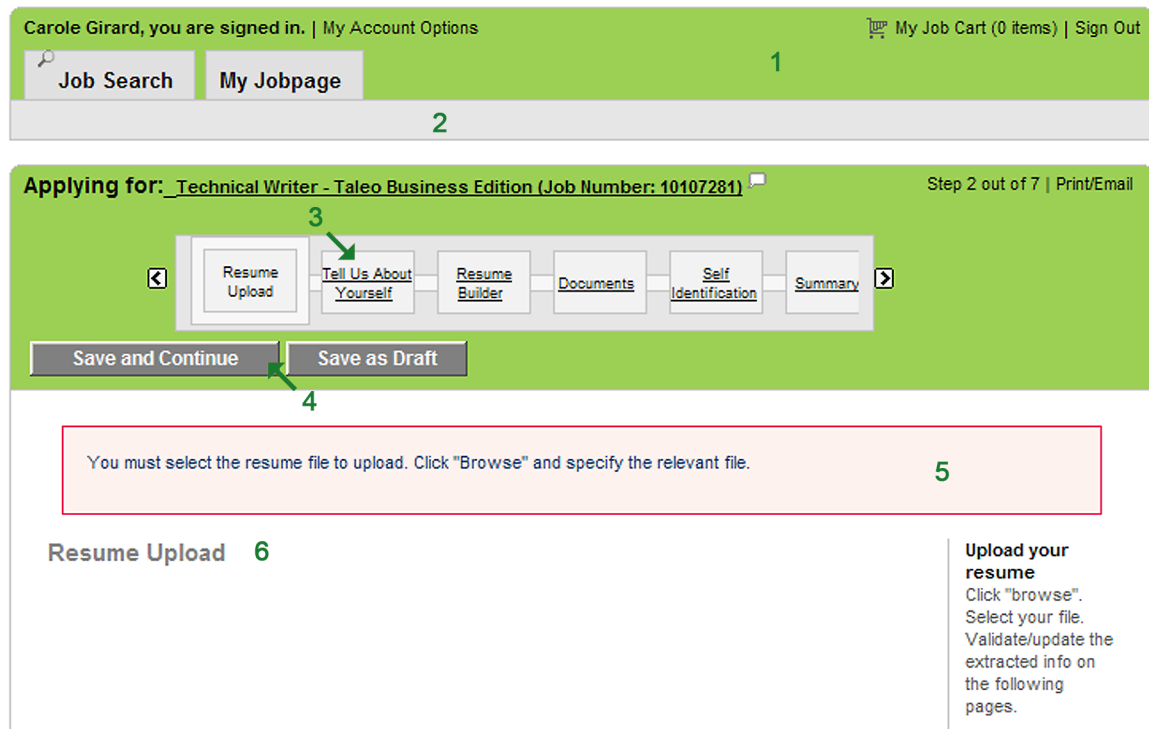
Carole Girard, you are signed in. | My Account Options

My Job Cart (0 items) | Sign Out

Job Search

My Jobpage

1

2

Applying for: Technical Writer - Taleo Business Edition (Job Number: 10107281)

Step 2 out of 7 | Print/Email

3

Resume Upload

Tell Us About Yourself

Resume Builder

Documents

Self Identification

Summary

Save and Continue

Save as Draft

4

You must select the resume file to upload. Click "Browse" and specify the relevant file.

5

Resume Upload

6

Upload your resume

Click "browse". Select your file. Validate/update the extracted info on the following pages.